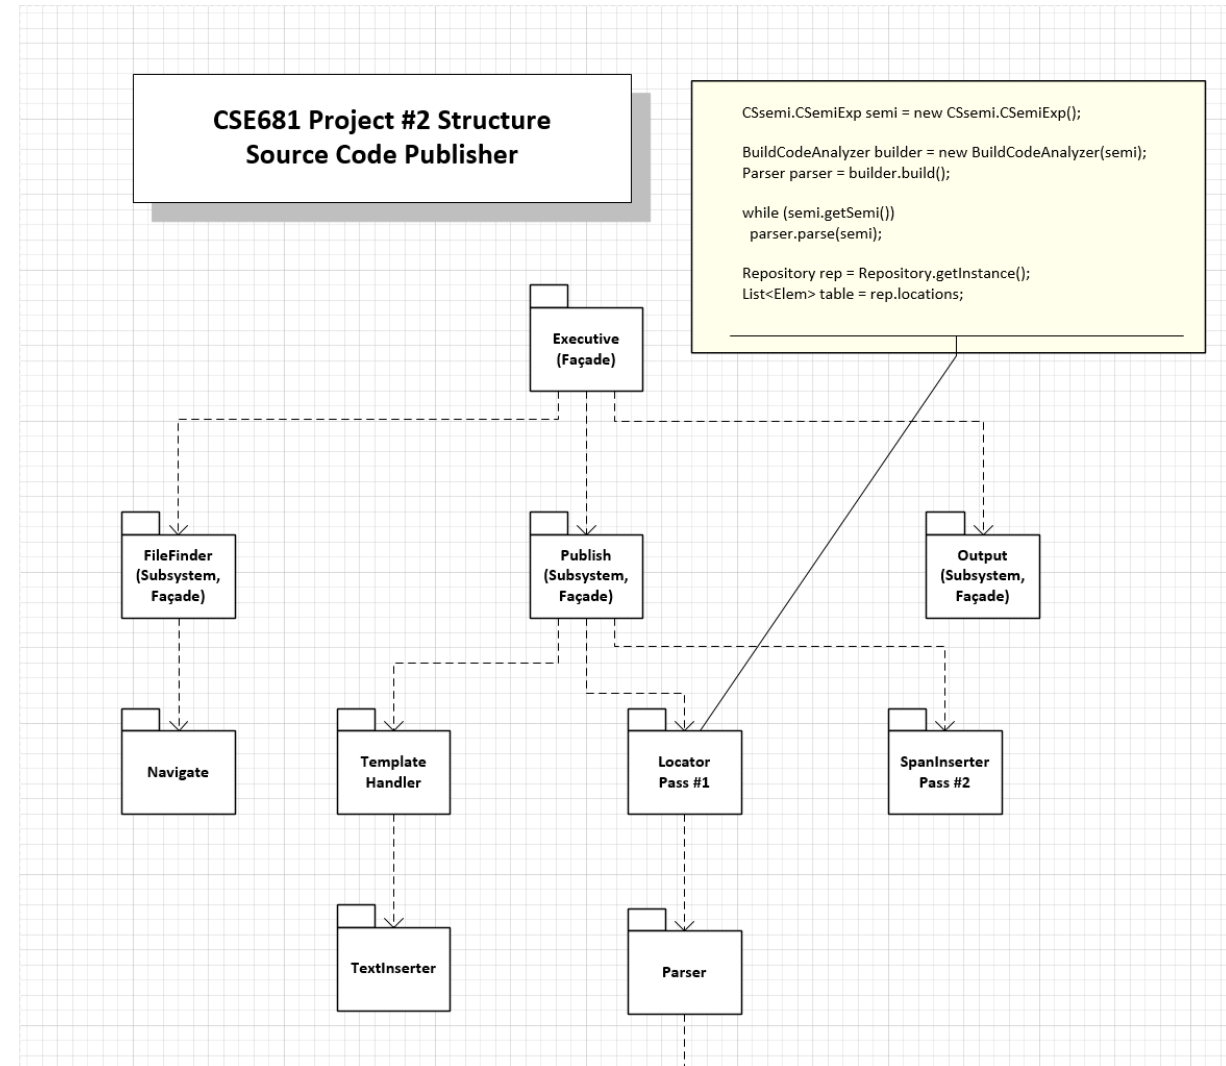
CSE681 Project #2 Structure
Source Code Publisher

CSsemi.CSemiExp semi = new CSsemi.CSemiExp();

BuildCodeAnalyzer builder = new BuildCodeAnalyzer(semi);
Parser parser = builder.build();

while (semi.getSemi())
  parser.parse(semi);

Repository rep = Repository.getInstance();
List<Elem> table = rep.locations;

Executive
(Façade)

FileFinder
(Subsystem,
Façade)

Publish
(Subsystem,
Façade)

Output
(Subsystem,
Façade)

Navigate

Template
Handler

Locator
Pass #1

SpanInserter
Pass #2

TextInserter

Parser